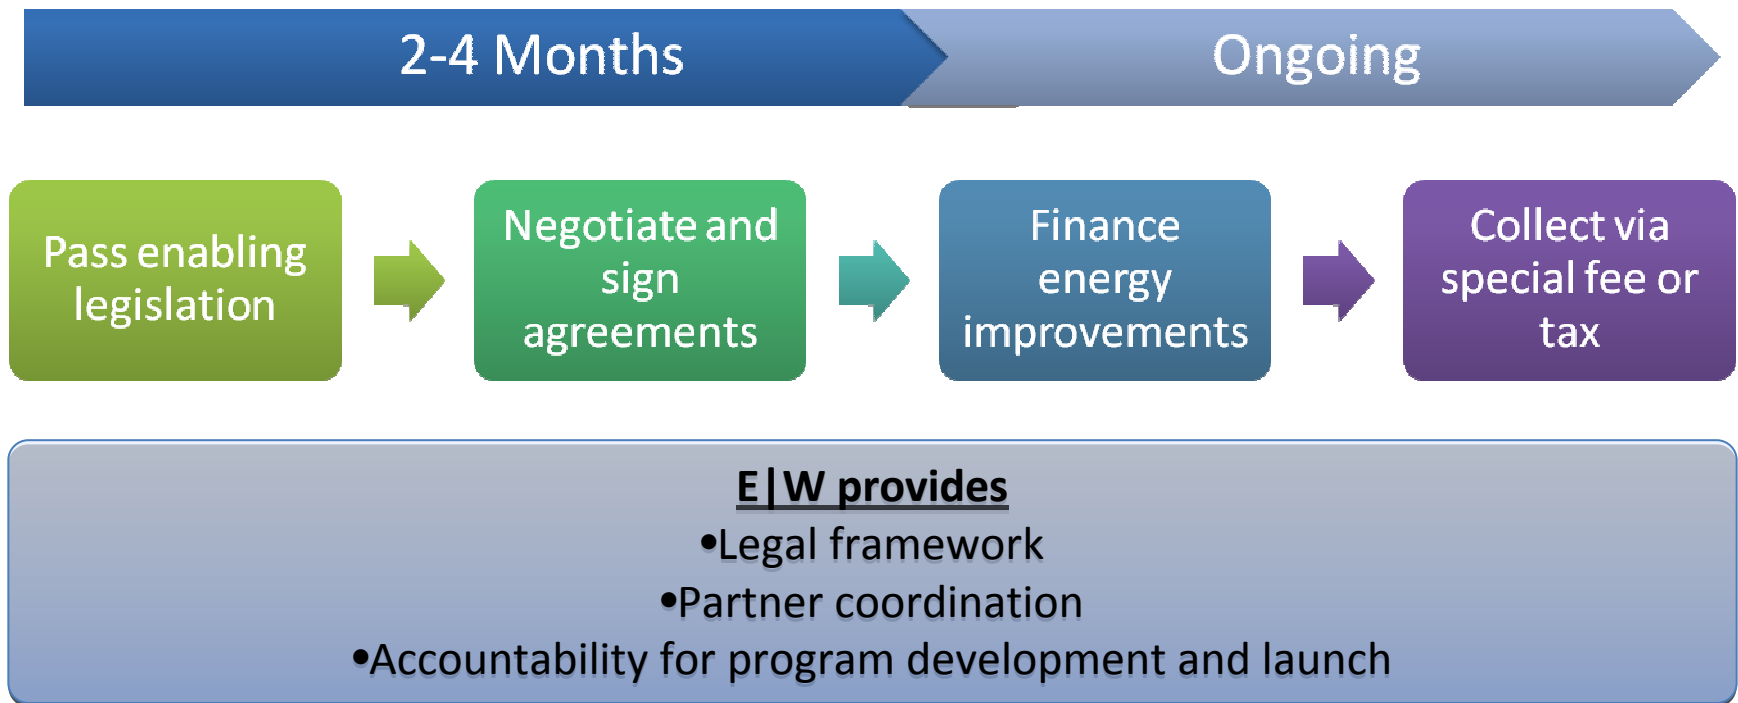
2-4 Months

Ongoing

Pass enabling legislation

Negotiate and sign agreements

Finance energy improvements

Collect via special fee or tax

E|W provides
•Legal framework
•Partner coordination
•Accountability for program development and launch